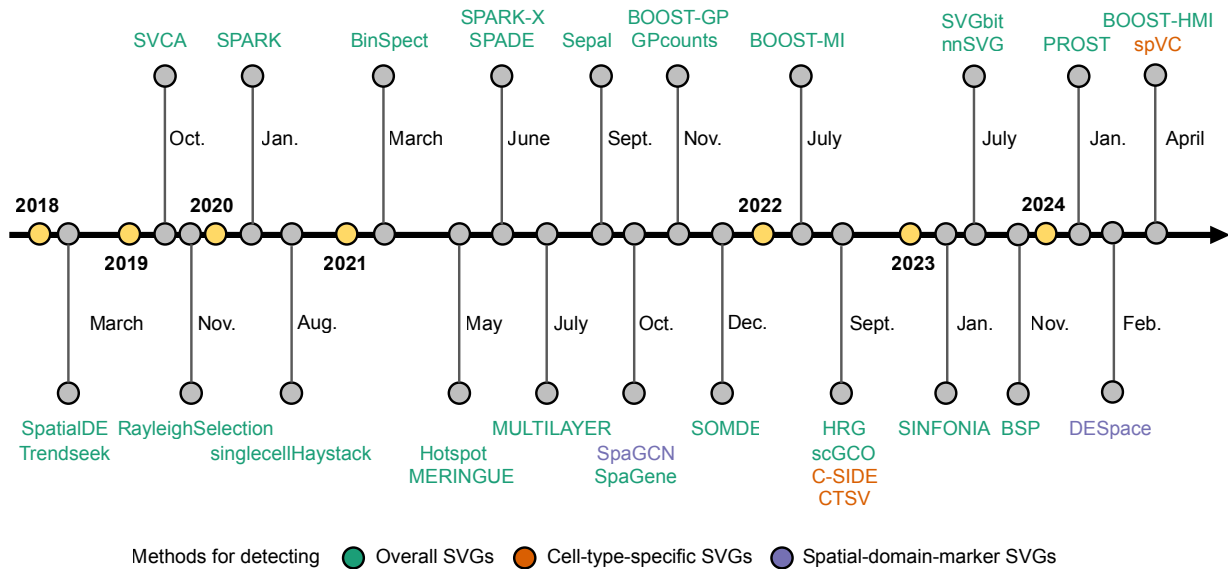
SVCA
SPARK
BinSpect
SPARK-X
SPADE
Sepal
BOOST-GP
GPcounts
BOOST-MI
SVGbit
nnSVG
PROST
BOOST-HMI
spVC

Oct.
Jan.
March
June
Sept.
Nov.
July
July
Jan.
April

2018
2019
2020
2021
2022
2023
2024

March
Nov.
Aug.
May
July
Oct.
Dec.
Sept.
Jan.
Nov.
Feb.

SpatialDE
Trendseek
RayleighSelection
singlecellHaystack
Hotspot
MERINGUE
MULTILAYER
SpaGCN
SpaGene
SOMDE
HRG
scGCO
C-SIDE
CTSV
SINFONIA
BSP
DESpace

Methods for detecting
Overall SVGs
Cell-type-specific SVGs
Spatial-domain-marker SVGs